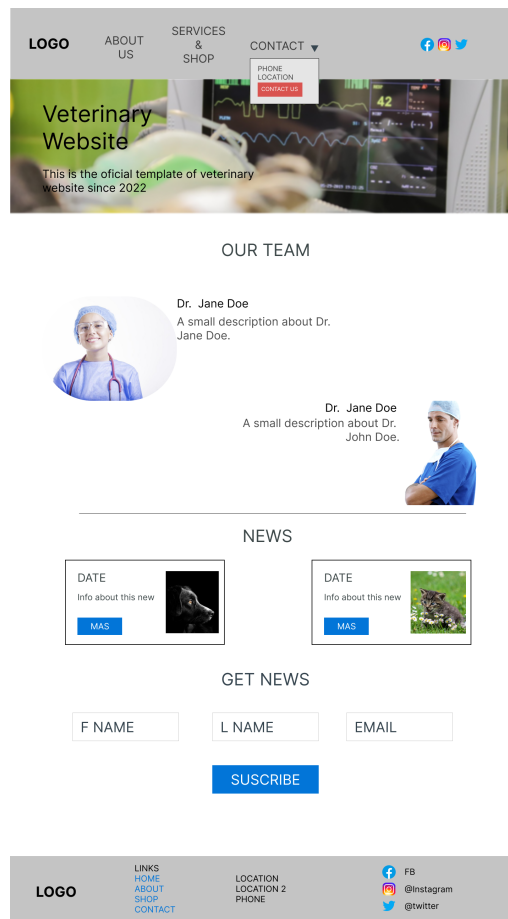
LOGO
ABOUT US
SERVICES & SHOP
CONTACT ▼
PHONE
LOCATION
CONTACT US

Veterinary Website
This is the oficial template of veterinary website since 2022

OUR TEAM

Dr. Jane Doe
A small description about Dr. Jane Doe.

Dr. Jane Doe
A small description about Dr. John Doe.

NEWS

DATE
Info about this new
MAS

DATE
Info about this new
MAS

GET NEWS

F NAME
L NAME
EMAIL
SUSCRIBE

LOGO
LINKS
HOME
ABOUT
SHOP
CONTACT
LOCATION
LOCATION 2
PHONE
FB
@Instagram
@twitter